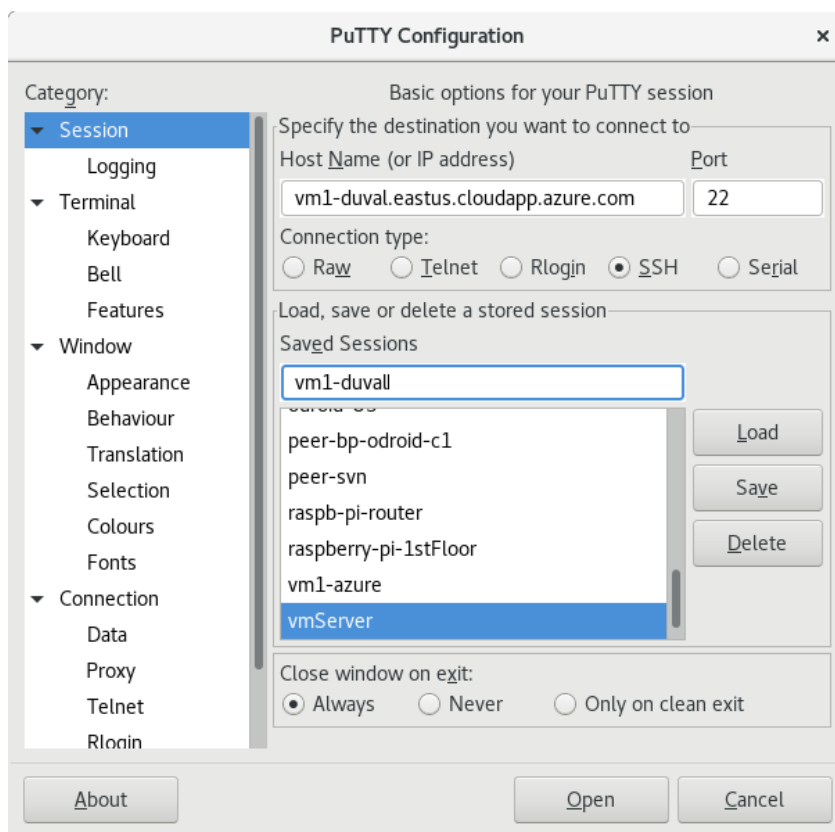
PuTTY Configuration

×

Category:

Session
Logging
Terminal
Keyboard
Bell
Features
Window
Appearance
Behaviour
Translation
Selection
Colours
Fonts
Connection
Data
Proxy
Telnet
Rlogin

Basic options for your PuTTY session

Specify the destination you want to connect to

Host Name (or IP address)

Port

vm1-duval.eastus.cloudapp.azure.com

22

Connection type:

Raw Telnet Rlogin SSH Serial

Load, save or delete a stored session

Saved Sessions

vm1-duvall

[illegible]
peer-bp-odroid-c1
peer-svn
raspb-pi-router
raspberry-pi-1stFloor
vm1-azure
vmServer

Load

Save

Delete

Close window on exit:

Always Never Only on clean exit

About

Open

Cancel